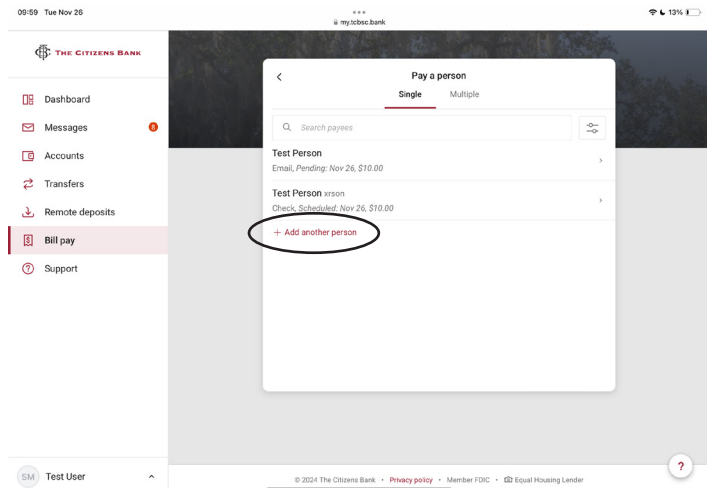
09:59 Tue Nov 26

my.tcbsc.bank

13%

THE CITIZENS BANK

Dashboard

Messages 8

Accounts

Transfers

Remote deposits

Bill pay

Support

SM Test User

Pay a person

Single Multiple

Search payees

Test Person
Email, Pending: Nov 26, $10.00

Test Person xrson
Check, Scheduled: Nov 26, $10.00

+ Add another person

© 2024 The Citizens Bank • Privacy policy • Member FDIC • Equal Housing Lender

?